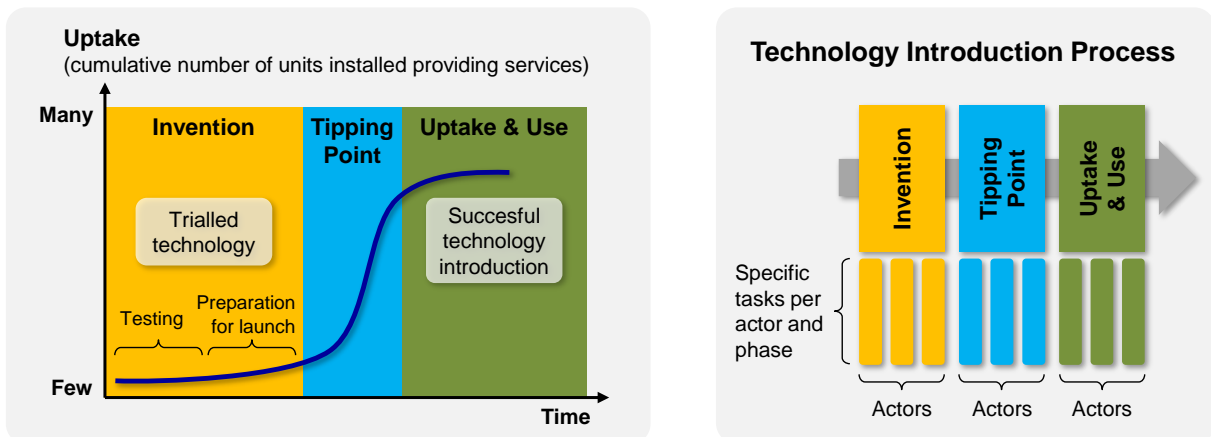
Uptake
(cumulative number of units installed providing services)

Many

Few

Invention

Tipping Point

Uptake & Use

Trialled technology

Succesful technology introduction

Testing

Preparation for launch

Time

Technology Introduction Process

Invention

Tipping Point

Uptake & Use

Specific tasks per actor and phase

Actors

Actors

Actors